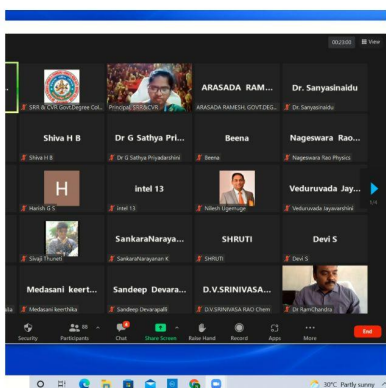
00:23:00 View

SRR & CVR Govt.Degree Col...
Principal, SRR&CVR
ARASADA RAM...
ARASADA RAMESH, GOVT.DEG...
Dr. Sanyasinaidu
Dr. Sanyasinaidu

Shiva H B
Shiva H B
Dr G Sathya Pri...
Dr G Sathya Priyadarshini
Beena
Beena
Nageswara Rao...
Nageswara Rao Physics

H
Harish G S
intel 13
intel 13
Nilesh Ugemuge
Veduruvada Jay...
Veduruvada Jayavarshini
1/4

Sivaji Thuneti
SankaraNaraya...
SankaraNarayanan K
SHRUTI
SHRUTI
Devi S
Devi S

Medasani keert...
Medasani keerthika
Sandeep Devara...
Sandeep Devarapalli
D.V.SRINIVASA...
D.V.SRINIVASA RAO Chem
Dr RamChandra

Security
Participants 88
Chat
Share Screen
Raise Hand
Record
Apps
More
End

30°C Partly sunny